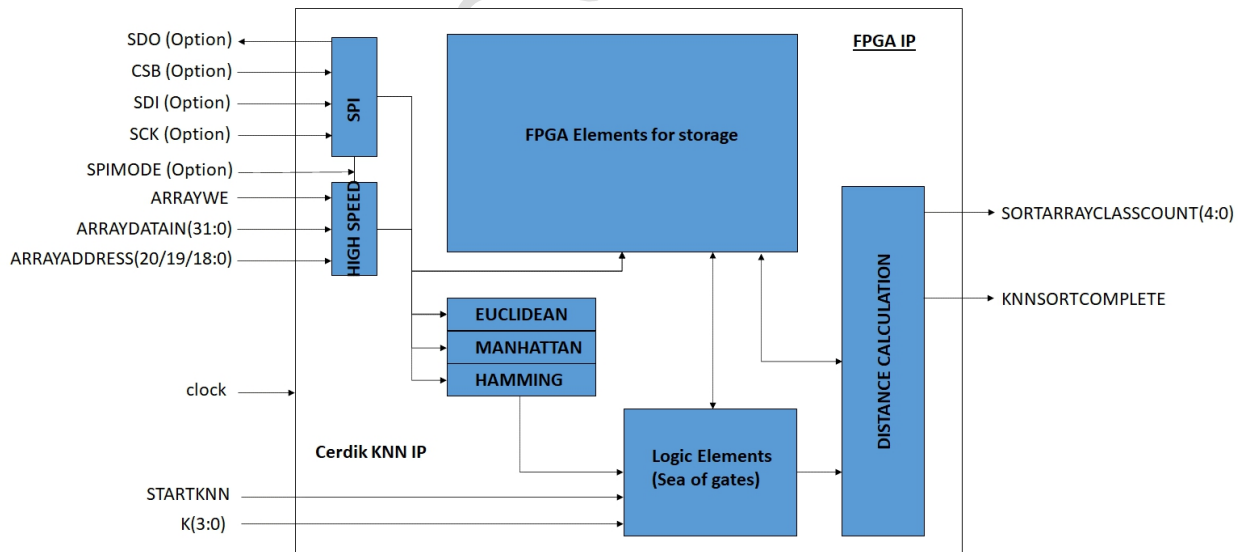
SDO (Option)
CSB (Option)
SDI (Option)
SCK (Option)
SPIMODE (Option)
ARRAYWE
ARRAYDATAIN(31:0)
ARRAYADDRESS(20/19/18:0)

SPI
HIGH SPEED

FPGA Elements for storage

FPGA IP

EUCLIDEAN
MANHATTAN
HAMMING

clock

Cerdik KNN IP

Logic Elements (Sea of gates)

DISTANCE CALCULATION

SORTARRAYCLASSCOUNT(4:0)
KNNSORTCOMPLETE

STARTKNN
K(3:0)